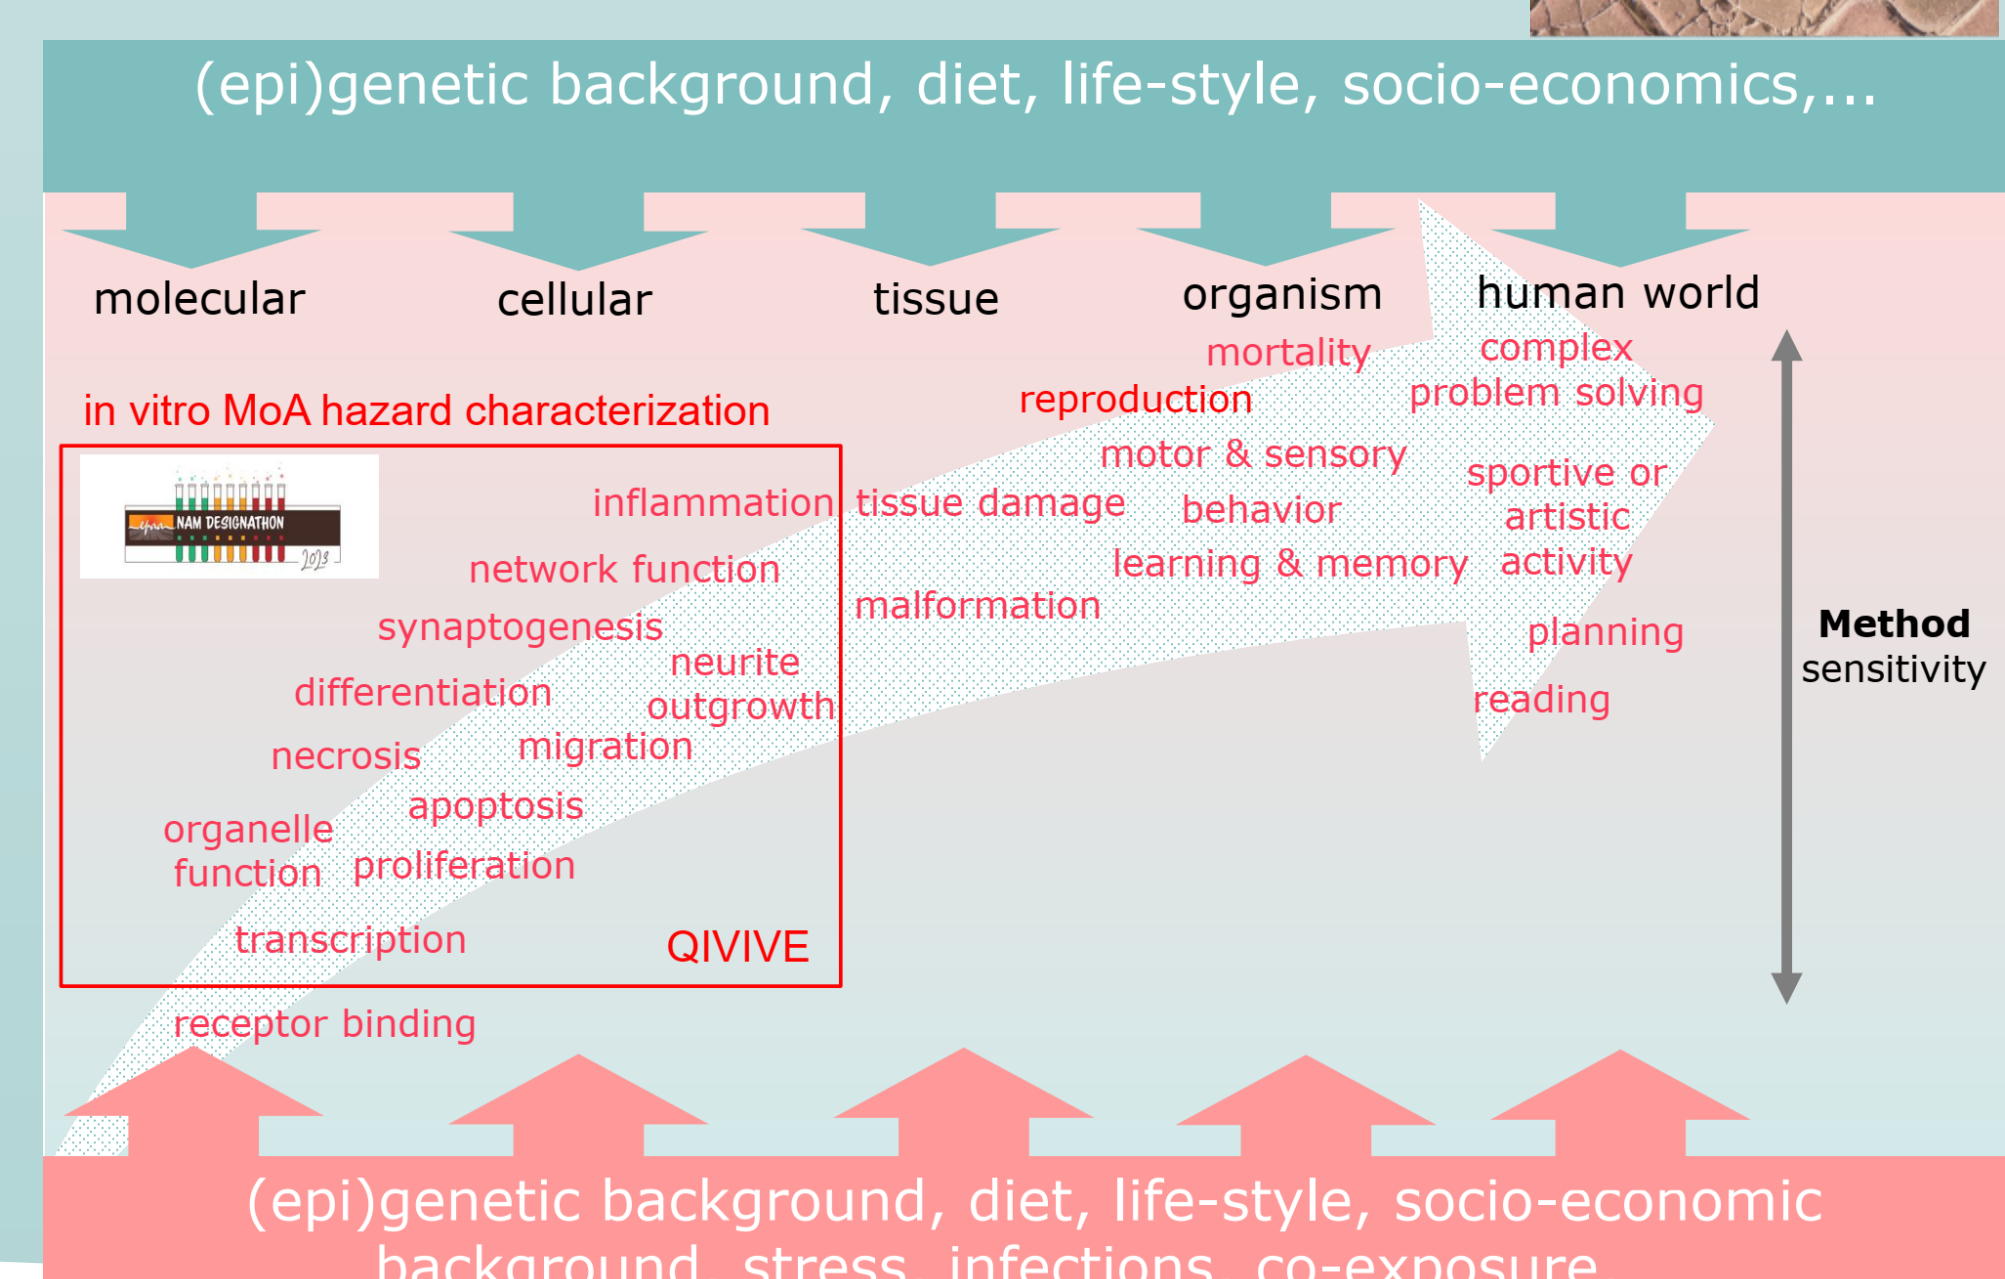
(epi)genetic background, diet, life-style, socio-economics,...

molecular
cellular
tissue
organism
human world

in vitro MoA hazard characterization

NAM DESIGNATHON 2023

inflammation
network function
synaptogenesis
neurite outgrowth
differentiation
necrosis
migration
apoptosis
organelle function
proliferation
transcription
QIVIVE
receptor binding

tissue damage
malformation

mortality
reproduction
motor & sensory
behavior
learning & memory

complex problem solving
sportive or artistic activity
planning
reading

Method sensitivity

(epi)genetic background, diet, life-style, socio-economic background, stress, infections, co-exposure